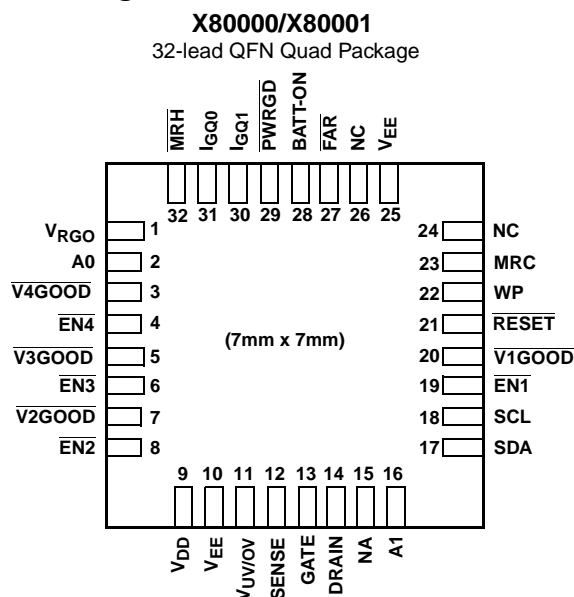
X80000/X80001
32-lead QFN Quad Package

$\overline{\text{MRH}}$
$I_{GQ0}$
$I_{GQ1}$
$\overline{\text{PWRGD}}$
BATT-ON
$\overline{\text{FAR}}$
NC
$V_{EE}$

32 31 30 29 28 27 26 25

$V_{RGO}$ 1
A0 2
$\overline{\text{V4GOOD}}$ 3
$\overline{\text{EN4}}$ 4
$\overline{\text{V3GOOD}}$ 5
$\overline{\text{EN3}}$ 6
$\overline{\text{V2GOOD}}$ 7
$\overline{\text{EN2}}$ 8

(7mm x 7mm)

24 NC
23 MRC
22 WP
21 $\overline{\text{RESET}}$
20 $\overline{\text{V1GOOD}}$
19 $\overline{\text{EN1}}$
18 SCL
17 SDA

9 10 11 12 13 14 15 16

$V_{DD}$
$V_{EE}$
$V_{UV/OV}$
SENSE
GATE
DRAIN
NA
A1